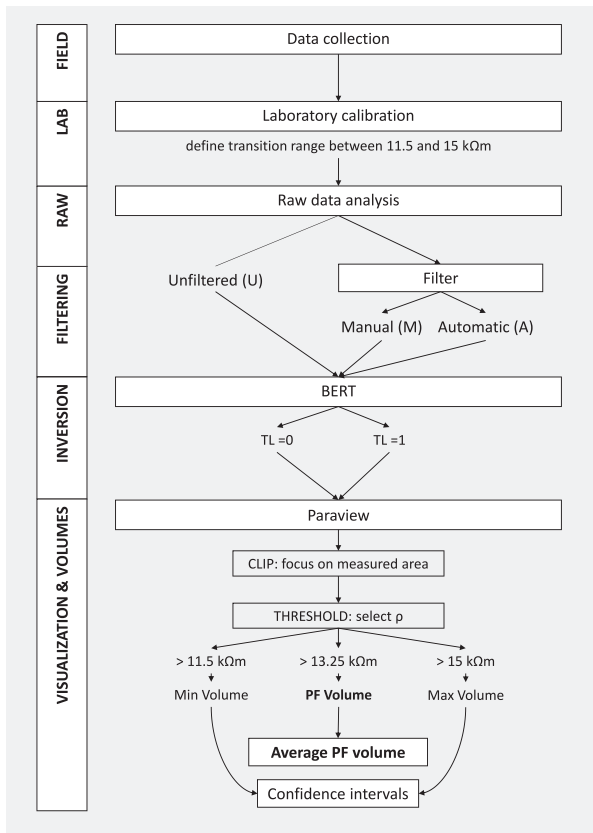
FIELD

Data collection

LAB

Laboratory calibration

define transition range between 11.5 and 15 kΩm

RAW

Raw data analysis

FILTERING

Unfiltered (U)

Filter

Manual (M)

Automatic (A)

INVERSION

BERT

TL =0

TL =1

VISUALIZATION & VOLUMES

Paraview

CLIP: focus on measured area

THRESHOLD: select ρ

> 11.5 kΩm

> 13.25 kΩm

> 15 kΩm

Min Volume

**PF Volume**

Max Volume

**Average PF volume**

Confidence intervals